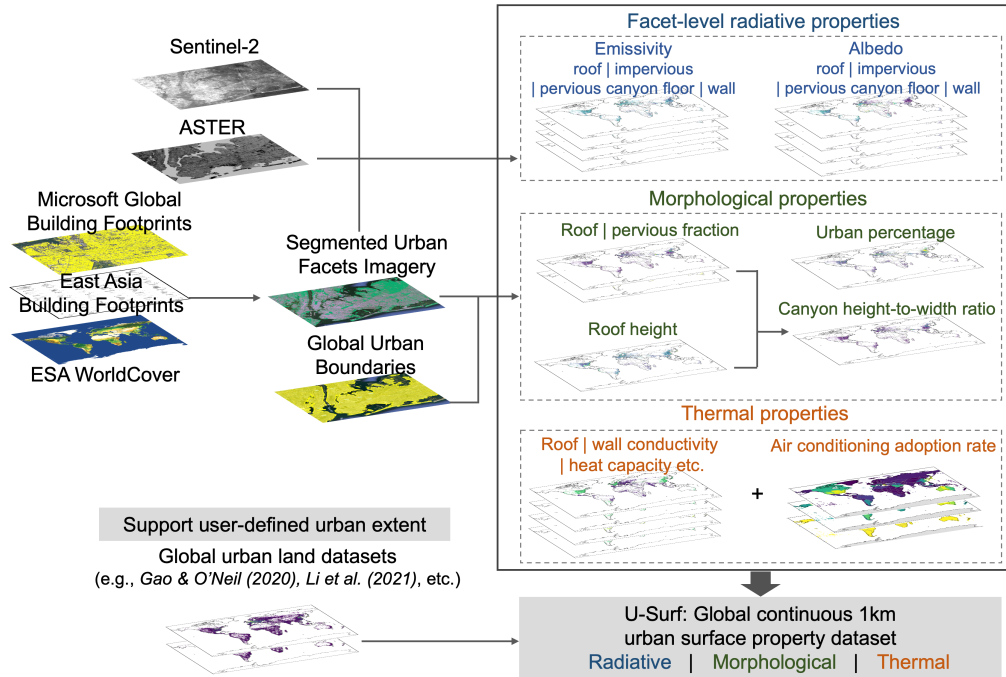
Sentinel-2

ASTER

Microsoft Global Building Footprints

East Asia Building Footprints

ESA WorldCover

Segmented Urban Facets Imagery

Global Urban Boundaries

Facet-level radiative properties

Emissivity roof | impervious | pervious canyon floor | wall

Albedo roof | impervious | pervious canyon floor | wall

Morphological properties

Roof | pervious fraction

Urban percentage

Canyon height-to-width ratio

Roof height

Thermal properties

Roof | wall conductivity | heat capacity etc.

+

Air conditioning adoption rate

Support user-defined urban extent

Global urban land datasets

(e.g., Gao & O'Neil (2020), Li et al. (2021), etc.)

U-Surf: Global continuous 1km urban surface property dataset

Radiative | Morphological | Thermal